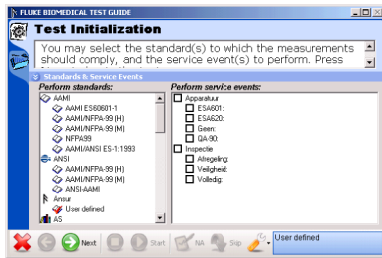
FLUKE BIOMEDICAL TEST GUIDE

Test Initialization

You may select the standard(s) to which the measurements should comply, and the service event(s) to perform. Press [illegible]

Standards & Service Events

Perform standards:
AAMI
AAMI ES60601-1
AAMI/NFPA-99 (H)
AAMI/NFPA-99 (M)
NFPA99
AAMI/ANSI ES-1:1993
ANSI
AAMI/NFPA-99 (H)
AAMI/NFPA-99 (M)
ANSI-AAMI
Ansur
User defined
AS

Perform service events:
Apparatuur
ESA601:
ESA620:
Geen:
QA-90:
Inspectie
Afregeling:
Veiligheid:
Volledig:

Next
Start
NA
Skip
User defined